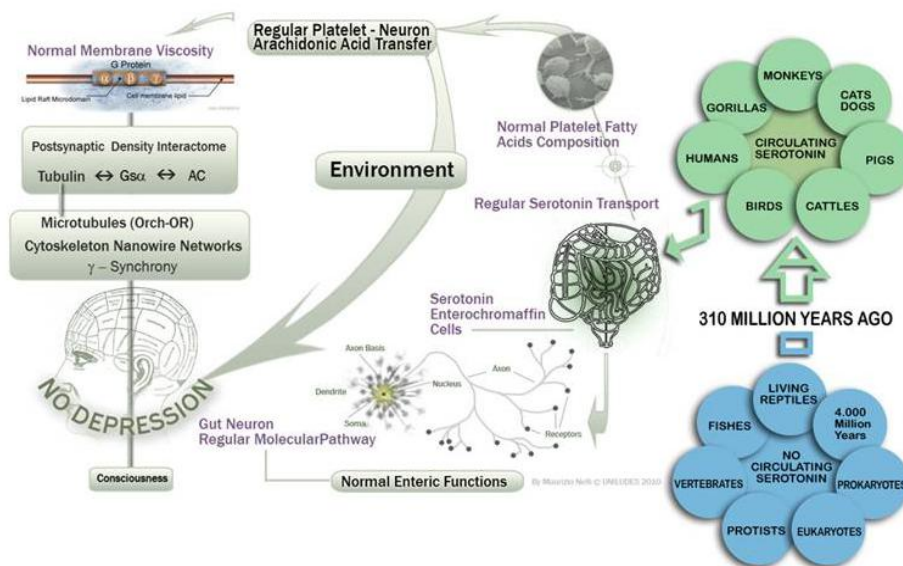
Regular Platelet - Neuron Arachidonic Acid Transfer

Normal Membrane Viscosity

G Protein

$\alpha$ $\beta$ $\gamma$

Lipid Raft Microdomain

Cell membrane lipid

Postsynaptic Density Interactome

Tubulin $\leftrightarrow$ Gs$\alpha$ $\leftrightarrow$ AC

Microtubules (Orch-OR)

Cytoskeleton Nanowire Networks

$\gamma$ – Synchrony

Environment

Normal Platelet Fatty Acids Composition

Regular Serotonin Transport

MONKEYS

GORILLAS

CATS DOGS

CIRCULATING SEROTONIN

HUMANS

PIGS

BIRDS

CATTLES

Serotonin Enterochromaffin Cells

310 MILLION YEARS AGO

NO DEPRESSION

Axon Basis

Dendrite

Nucleus

Axon

Soma

Receptors

Gut Neuron Regular MolecularPathway

LIVING REPTILES

FISHES

4.000 Million Years

NO CIRCULATING SEROTONIN

VERTEBRATES

PROKARYOTES

PROTISTS

EUKARYOTES

Consciousness

Normal Enteric Functions

By Maurizio Nelli © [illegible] 2010